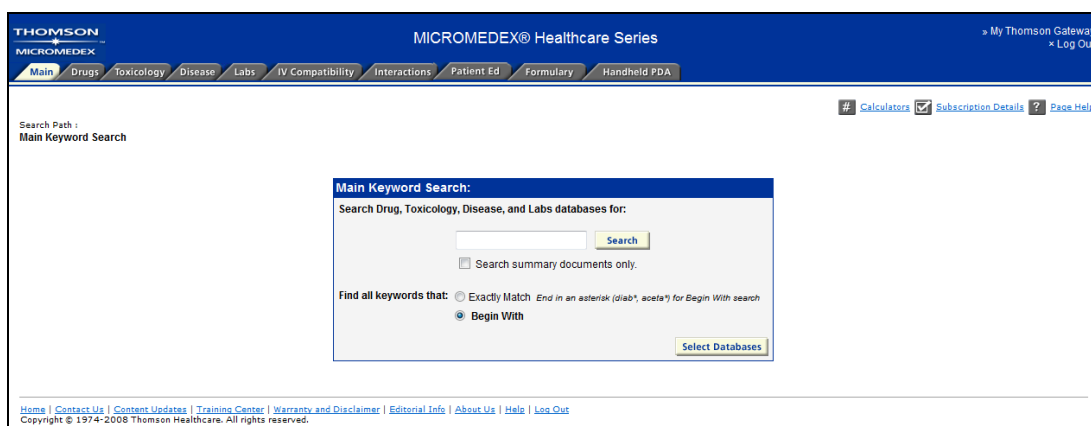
THOMSON
MICROMEDEX

MICROMEDEX® Healthcare Series

» My Thomson Gateway
× Log Out

Main | Drugs | Toxicology | Disease | Labs | IV Compatibility | Interactions | Patient Ed | Formulary | Handheld PDA

Calculators | Subscription Details | Page Help

Search Path :
Main Keyword Search

Main Keyword Search:

Search Drug, Toxicology, Disease, and Labs databases for:

Search

Search summary documents only.

Find all keywords that: Exactly Match *End in an asterisk (diab\*, aceta\*) for Begin With search*

Begin With

Select Databases

Home | Contact Us | Content Updates | Training Center | Warranty and Disclaimer | Editorial Info | About Us | Help | Log Out
Copyright © 1974-2008 Thomson Healthcare. All rights reserved.